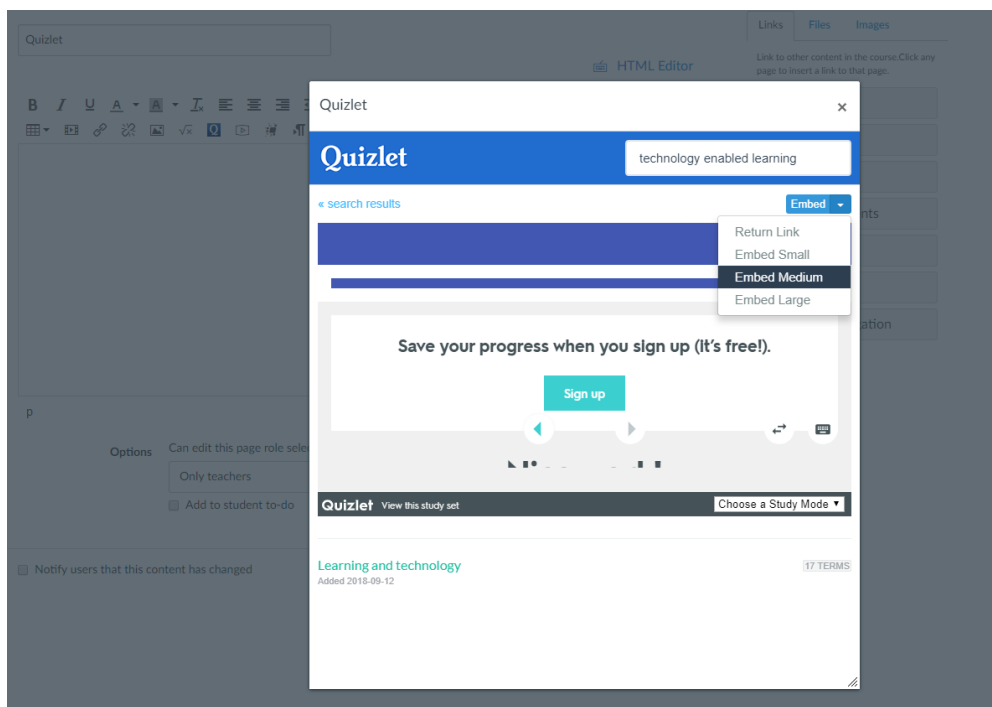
Quizlet

HTML Editor

Links Files Images

Link to other content in the course. Click any page to insert a link to that page.

nts

ation

p

Options Can edit this page role selec

Only teachers

Add to student to-do

Notify users that this content has changed

Quizlet ×

Quizlet

technology enabled learning

« search results

Embed

Return Link
Embed Small
Embed Medium
Embed Large

Save your progress when you sign up (it's free!).

Sign up

Quizlet View this study set

Choose a Study Mode

Learning and technology
Added 2018-09-12

17 TERMS